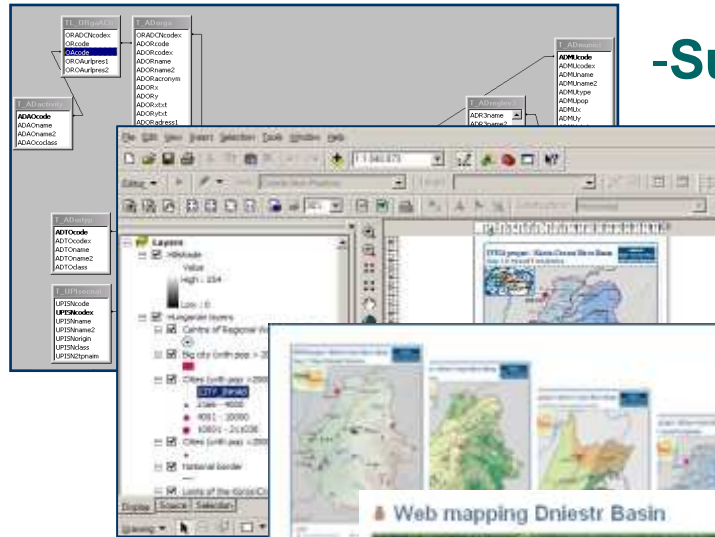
-Su

TL_ORgaACS
ORADCNcodex
ORcode
OAcode
OROAurlpres1
OROAurlpres2

T_ADorga
ORADCNcodex
ADORcode
ADORcodex
ADORname
ADORname2
ADORacronym
ADORx
ADORy
ADORxtxt
ADORytxt
ADORadress1

T_ADactivity
ADAOcode
ADAOname
ADAOname2
ADAOcoclass

T_ADadmin
ADMUcode
ADMUcodex
ADMUname
ADMUname2
ADMUtype
ADMUpop
ADMUx
ADMUy

T_ADregion
ADR3name
ADR3name2

T_ADtype
ADTOcode
ADTOcodex
ADTOname
ADTOname2
ADTOclass

T_UPIsname
UPISNcode
UPISNcodex
UPISNname
UPISNname2
UPISNorigin
UPISNclass
UPISN2tpnaim

File Edit View Insert Selection Tools Window Help

1:1 940 873

Layers
Hillshade
Value
High : 254
Low : 0
Hungarian layers
Centre of Regional
Big city (inh pop > 2
Cities (inh pop > 200
CITY_INHAB
10001 - 20000
20001 - 21000
Cities (inh pop > 200
National border
Limits of the

Display Source Selection

Drawing

Web mapping Dniestr Basin